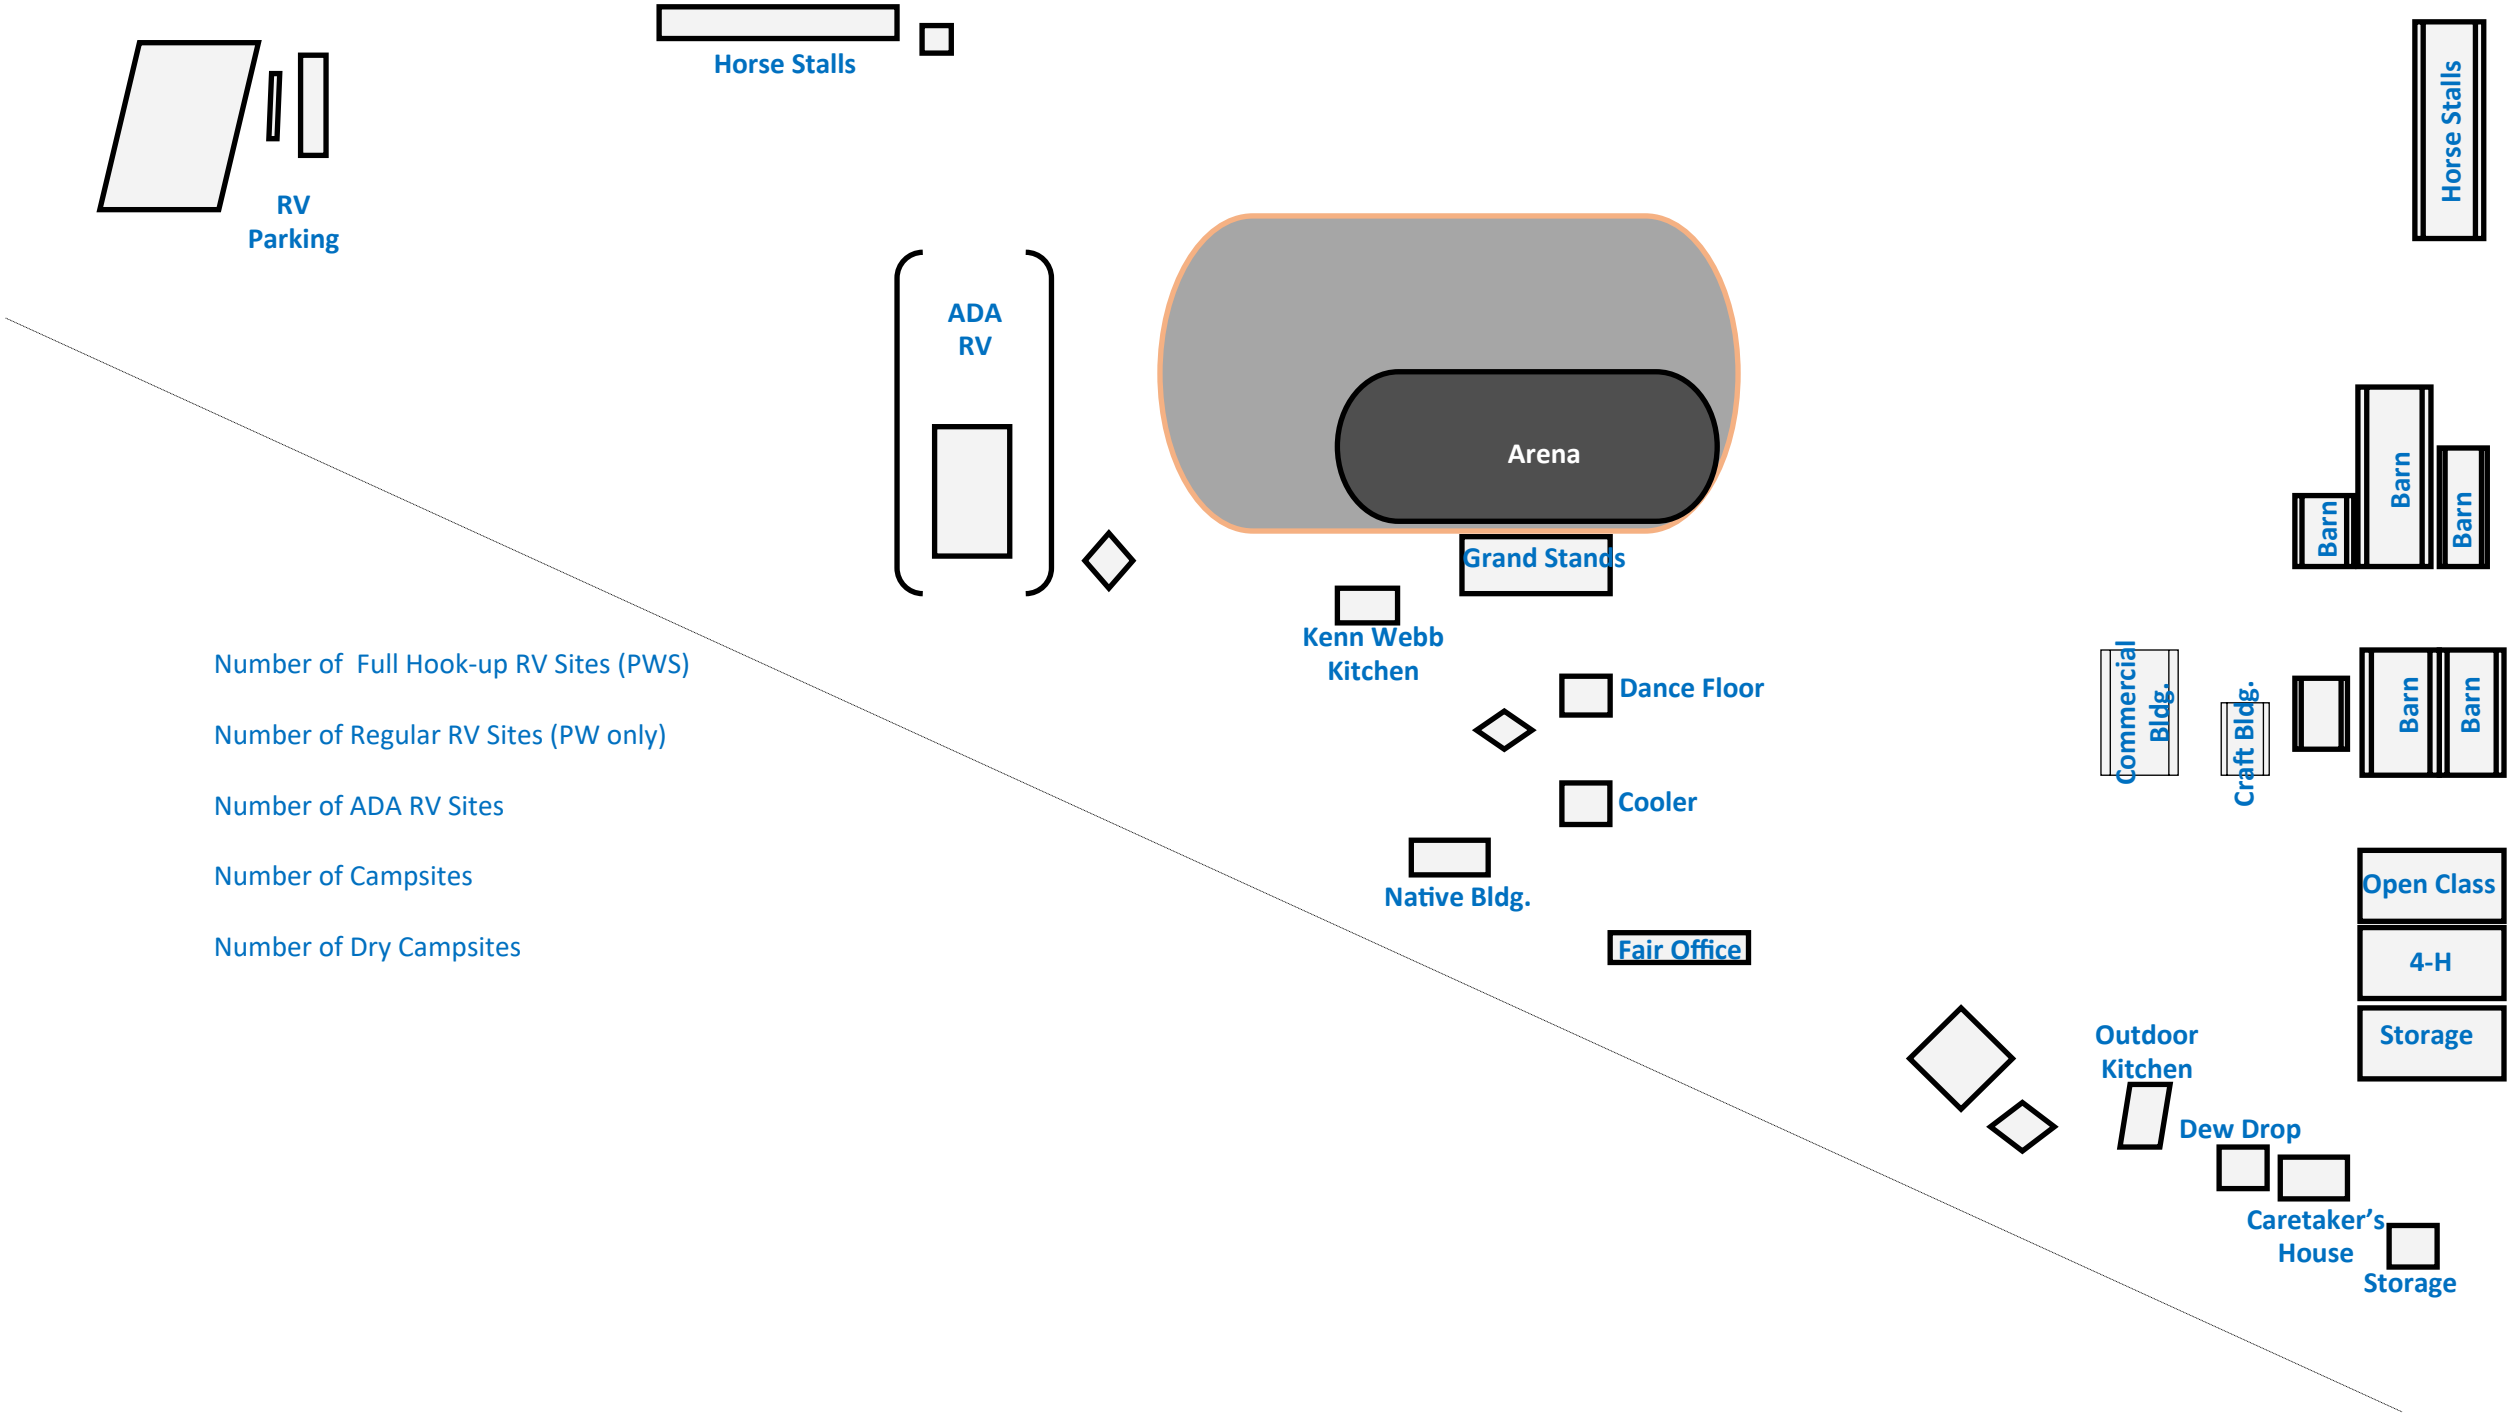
Horse Stalls

RV Parking

Horse Stalls

ADA RV

Arena

Grand Stands

Barn

Barn

Barn

Kenn Webb Kitchen

Number of Full Hook-up RV Sites (PWS)

Number of Regular RV Sites (PW only)

Number of ADA RV Sites

Number of Campsites

Number of Dry Campsites

Dance Floor

Commercial Bldg.

Craft Bldg.

Barn

Barn

Cooler

Native Bldg.

Open Class

Fair Office

4-H

Outdoor Kitchen

Storage

Dew Drop

Caretaker's House

Storage